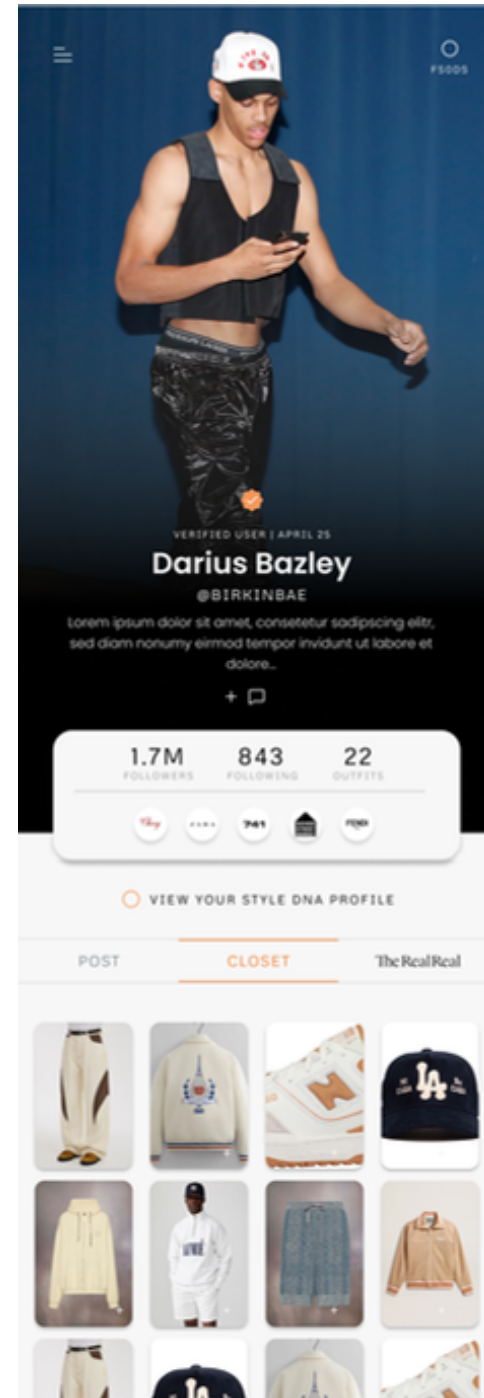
FSODS

VERIFIED USER | APRIL 25

Darius Bazley

@BIRKINBAE

Lorem ipsum dolor sit amet, consetetur sadipscing elitr, sed diam nonumy eirmod tempor invidunt ut labore et dolore...

+

1.7M FOLLOWERS

843 FOLLOWING

22 OUTFITS

VIEW YOUR STYLE DNA PROFILE

POST

CLOSET

The RealReal